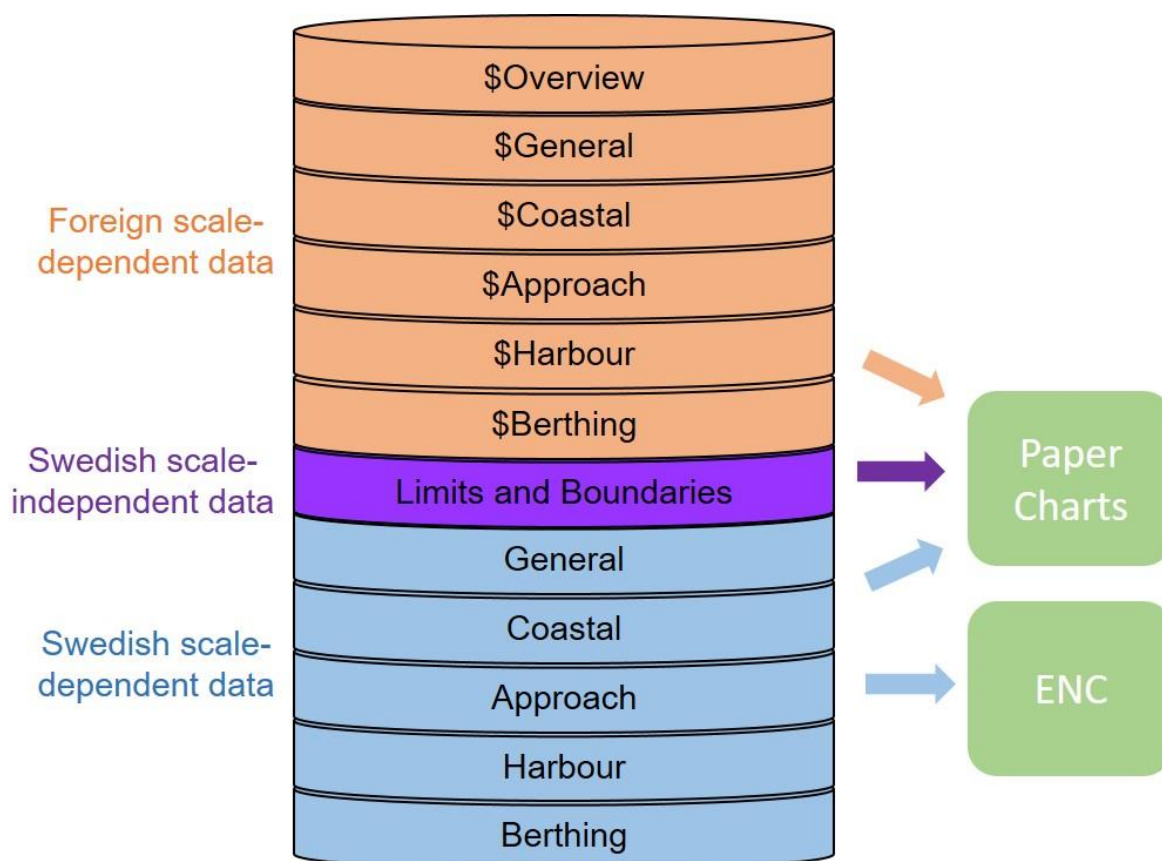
Foreign scale-dependent data

\$Overview

\$General

\$Coastal

\$Approach

\$Harbour

\$Berthing

Swedish scale-independent data

Limits and Boundaries

Swedish scale-dependent data

General

Coastal

Approach

Harbour

Berthing

Paper Charts

ENC